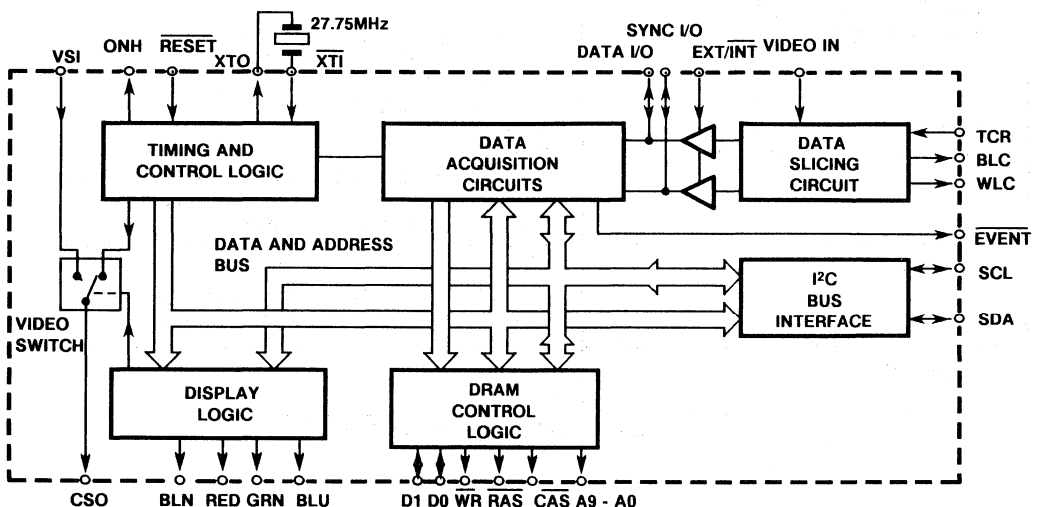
27.75MHz
VSI
ONH
$\overline{RESET}$
XTO
$\overline{XTI}$
SYNC I/O
DATA I/O
EXT/$\overline{INT}$
VIDEO IN
TIMING AND CONTROL LOGIC
DATA ACQUISITION CIRCUITS
DATA SLICING CIRCUIT
TCR
BLC
WLC
$\overline{EVENT}$
DATA AND ADDRESS BUS
$I^2C$ BUS INTERFACE
SCL
SDA
VIDEO SWITCH
DISPLAY LOGIC
DRAM CONTROL LOGIC
CSO
BLN
RED
GRN
BLU
D1
D0
$\overline{WR}$
$\overline{RAS}$
$\overline{CAS}$
A9 - A0